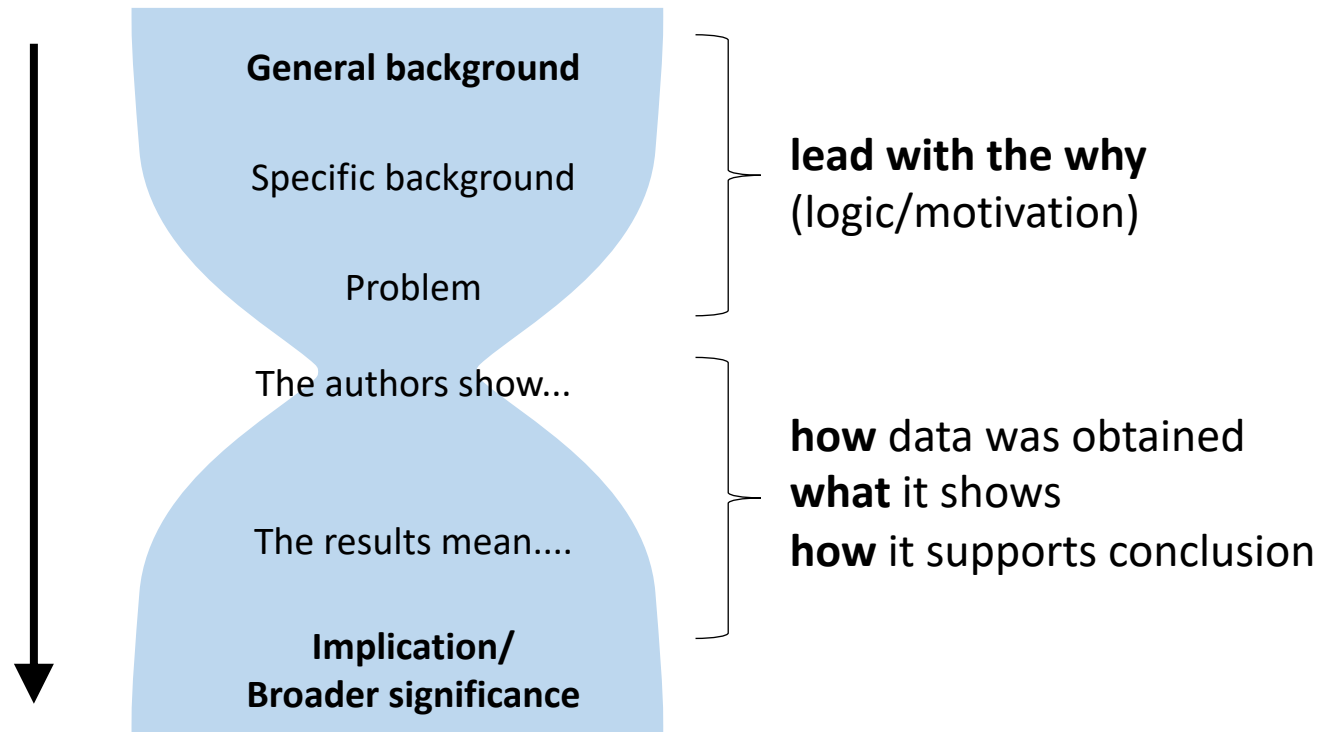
General background

Specific background

Problem

The authors show...

The results mean....

Implication/
Broader significance

lead with the why
(logic/motivation)

how data was obtained
what it shows
how it supports conclusion